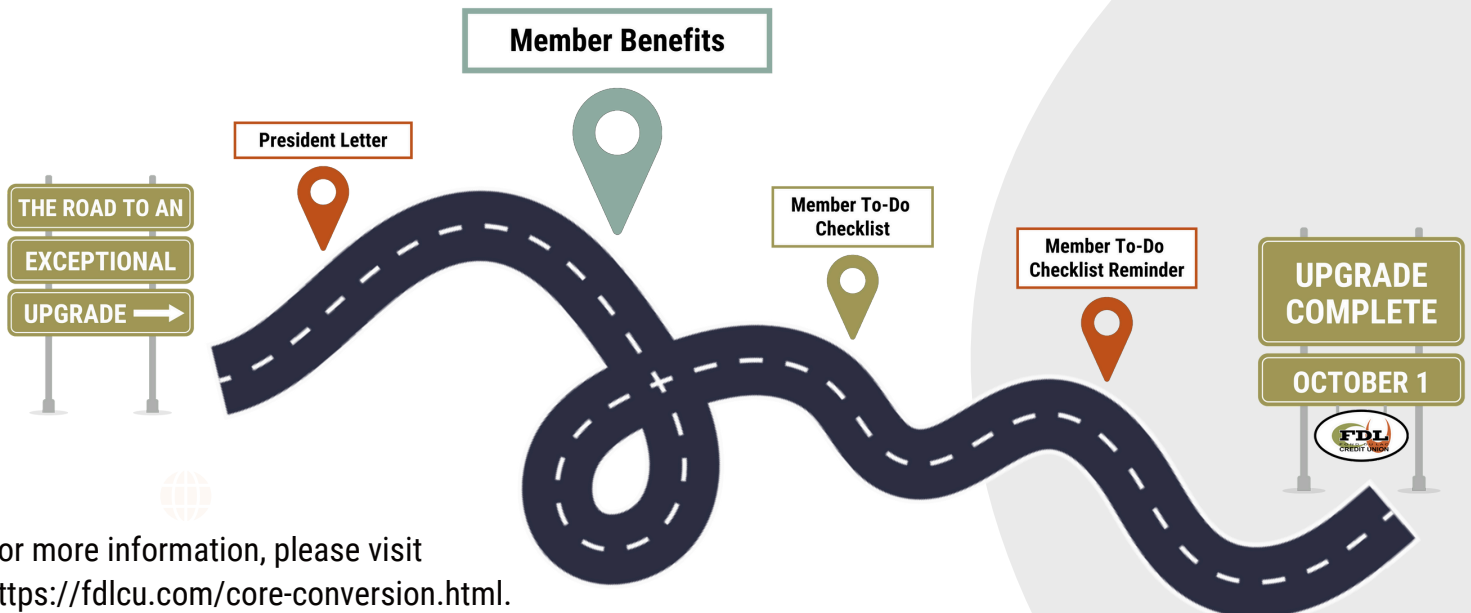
Member Benefits

President Letter

THE ROAD TO AN
EXCEPTIONAL
UPGRADE

Member To-Do Checklist

Member To-Do Checklist Reminder

UPGRADE COMPLETE
OCTOBER 1

FDL
CREDIT UNION

or more information, please visit ttps://fdlcu.com/core-conversion.html.